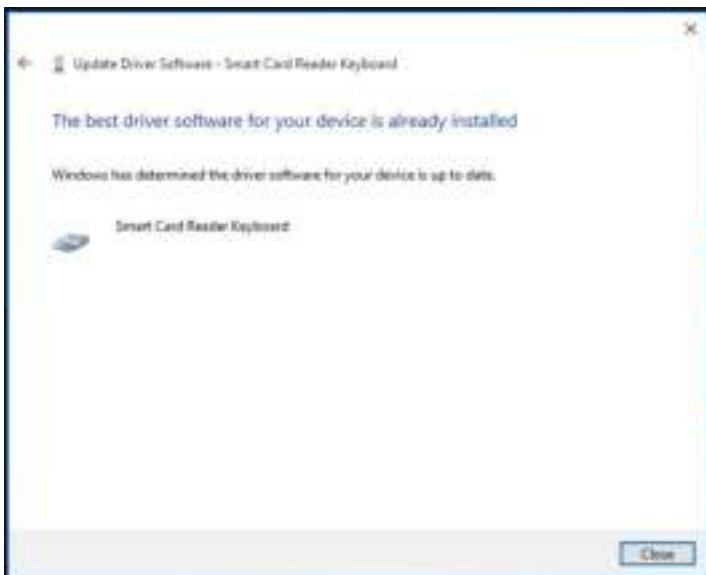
×

Update Driver Software - Smart Card Reader Keyboard

The best driver software for your device is already installed

Windows has determined the driver software for your device is up to date.

Smart Card Reader Keyboard

Close